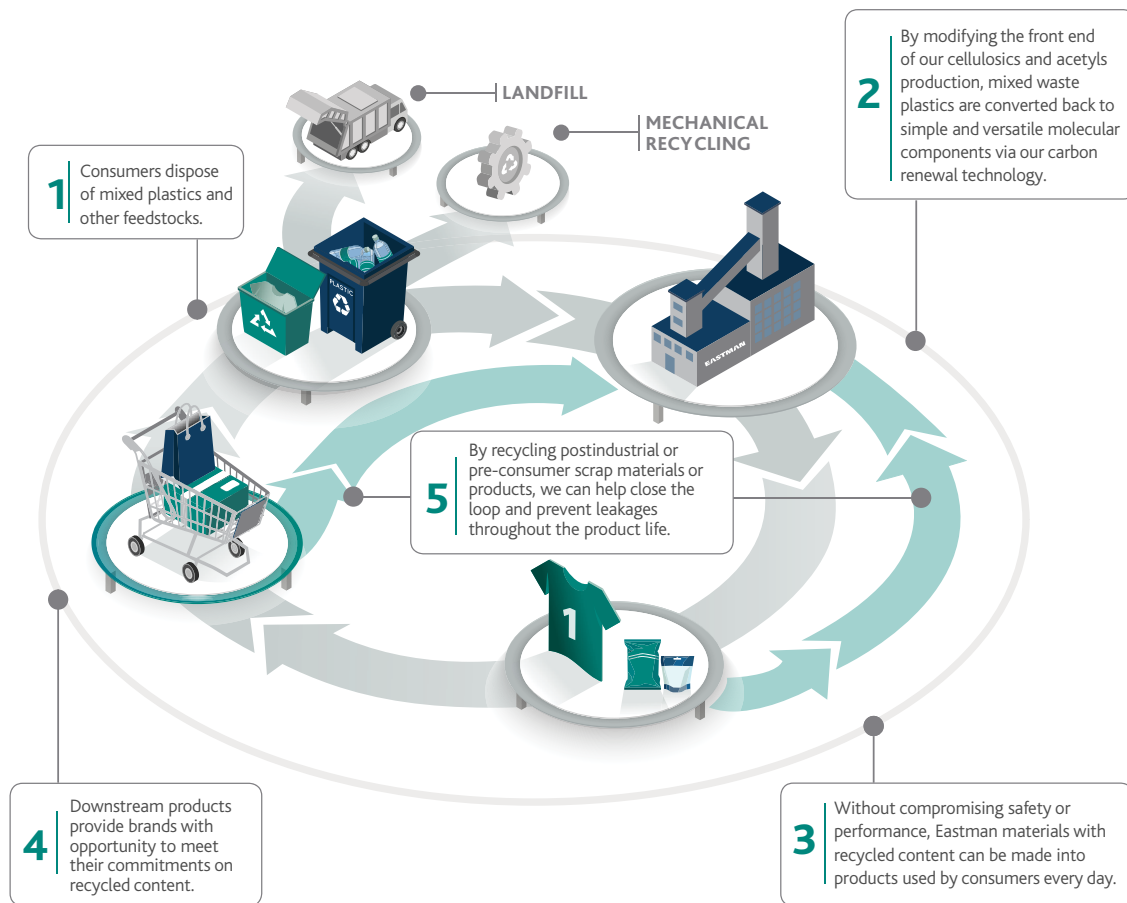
LANDFILL

MECHANICAL RECYCLING

1 Consumers dispose of mixed plastics and other feedstocks.

2 By modifying the front end of our cellulosics and acetyls production, mixed waste plastics are converted back to simple and versatile molecular components via our carbon renewal technology.

PLASTIC

EASTMAN

5 By recycling postindustrial or pre-consumer scrap materials or products, we can help close the loop and prevent leakages throughout the product life.

1

4 Downstream products provide brands with opportunity to meet their commitments on recycled content.

3 Without compromising safety or performance, Eastman materials with recycled content can be made into products used by consumers every day.